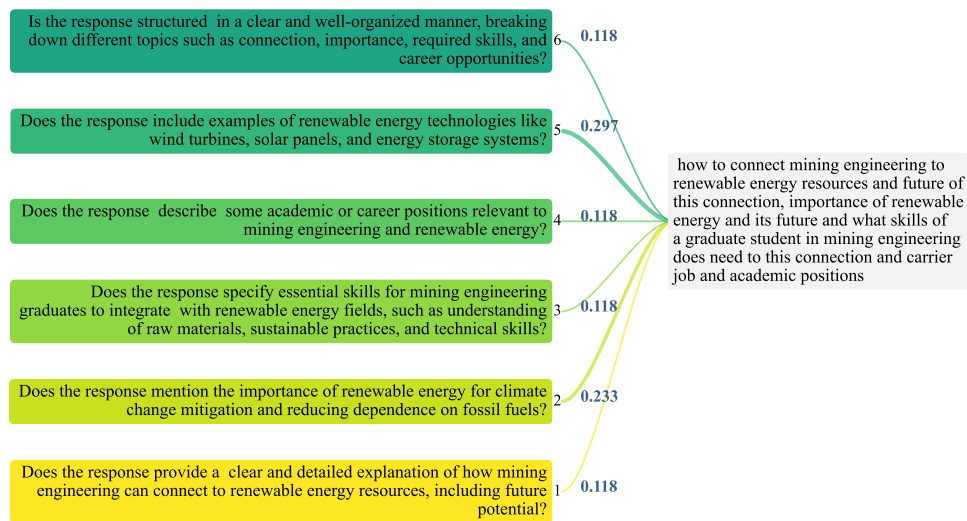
Is the response structured in a clear and well-organized manner, breaking down different topics such as connection, importance, required skills, and career opportunities? 6 0.118

Does the response include examples of renewable energy technologies like wind turbines, solar panels, and energy storage systems? 5 0.297

Does the response describe some academic or career positions relevant to mining engineering and renewable energy? 4 0.118

Does the response specify essential skills for mining engineering graduates to integrate with renewable energy fields, such as understanding of raw materials, sustainable practices, and technical skills? 3 0.118

Does the response mention the importance of renewable energy for climate change mitigation and reducing dependence on fossil fuels? 2 0.233

Does the response provide a clear and detailed explanation of how mining engineering can connect to renewable energy resources, including future potential? 1 0.118

how to connect mining engineering to renewable energy resources and future of this connection, importance of renewable energy and its future and what skills of a graduate student in mining engineering does need to this connection and carrier job and academic positions